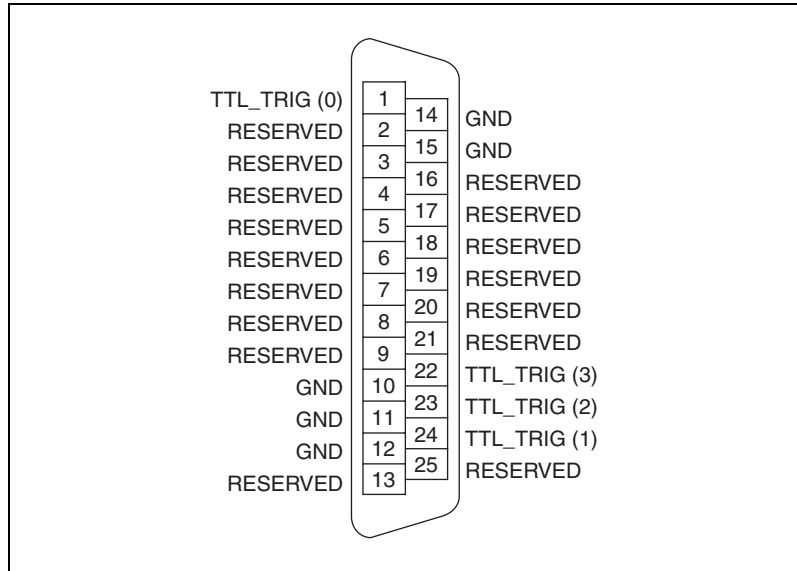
TTL_TRIG (0) 1
RESERVED 2
RESERVED 3
RESERVED 4
RESERVED 5
RESERVED 6
RESERVED 7
RESERVED 8
RESERVED 9
GND 10
GND 11
GND 12
RESERVED 13

14 GND
15 GND
16 RESERVED
17 RESERVED
18 RESERVED
19 RESERVED
20 RESERVED
21 RESERVED
22 TTL_TRIG (3)
23 TTL_TRIG (2)
24 TTL_TRIG (1)
25 RESERVED